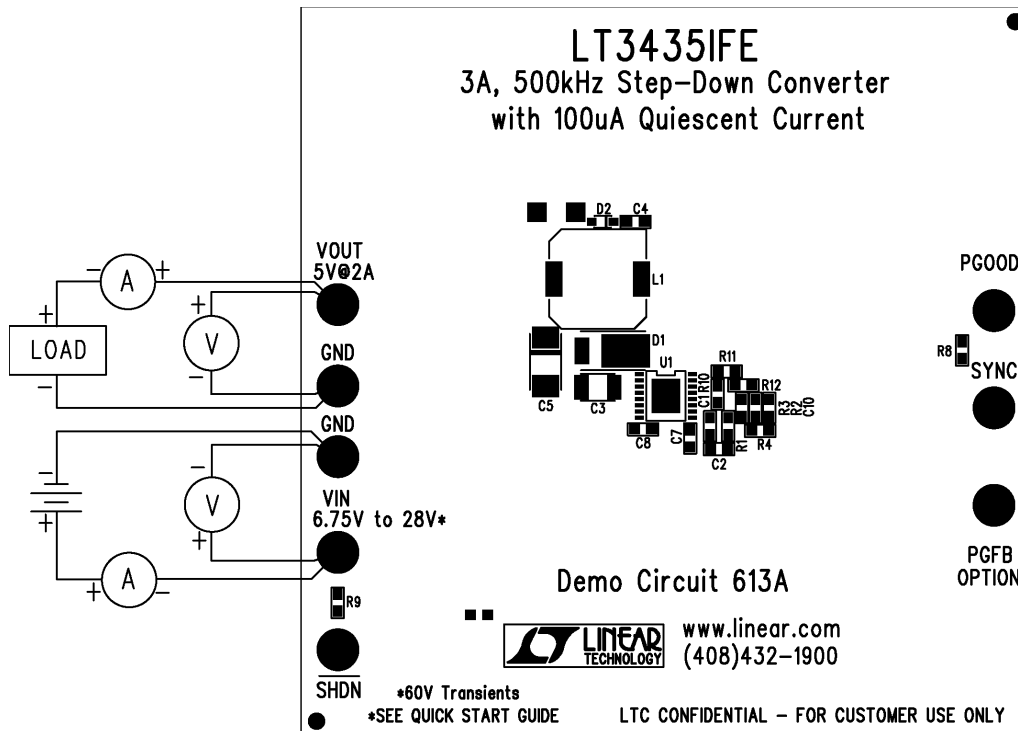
LT3435IFE
3A, 500kHz Step-Down Converter
with 100uA Quiescent Current

D2 C4
L1
D1
U1
R11
C11 R10
R12
R3 R2 C10
C5 C3
C8 C7 C2 R1 R4

PGOOD
R8 SYNC
PGFB
OPTION

VOUT
5V@2A
GND
GND
VIN
6.75V to 28V*
R9
SHDN

− A +
+ V −
+ LOAD −
− V +
− +
+ A −

Demo Circuit 613A

LINEAR TECHNOLOGY
www.linear.com
(408)432−1900

*60V Transients
*SEE QUICK START GUIDE
LTC CONFIDENTIAL − FOR CUSTOMER USE ONLY